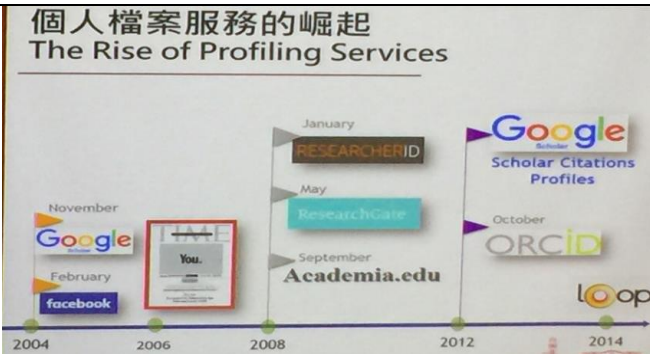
個人檔案服務的崛起
The Rise of Profiling Services

November
Google Scholar

February
facebook

TIME
You.

January
RESEARCHERID

May
ResearchGate

September
Academia.edu

Google Scholar
Scholar Citations Profiles

October
ORCID

loop

2004
2006
2008
2012
2014